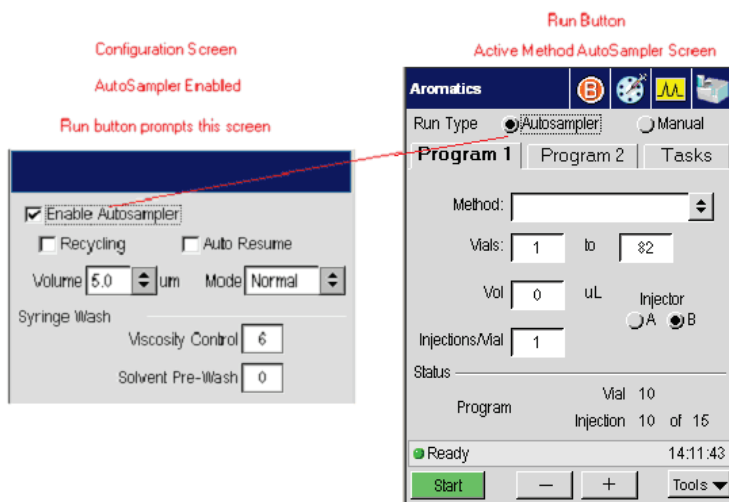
Run Button

Active Method AutoSampler Screen

Configuration Screen

AutoSampler Enabled

Run button prompts this screen

Enable Autosampler

Recycling

Auto Resume

Volume 5.0 um

Mode Normal

Syringe Wash

Viscosity Control 6

Solvent Pre-Wash 0

Aromatics

B

Run Type

Autosampler

Manual

Program 1

Program 2

Tasks

Method:

Vials: 1

to 82

Vol 0

uL

Injector

A

B

Injections/Vial 1

Status

Vial 10

Program

Injection 10 of 15

Ready

14:11:43

Start

−

+

Tools